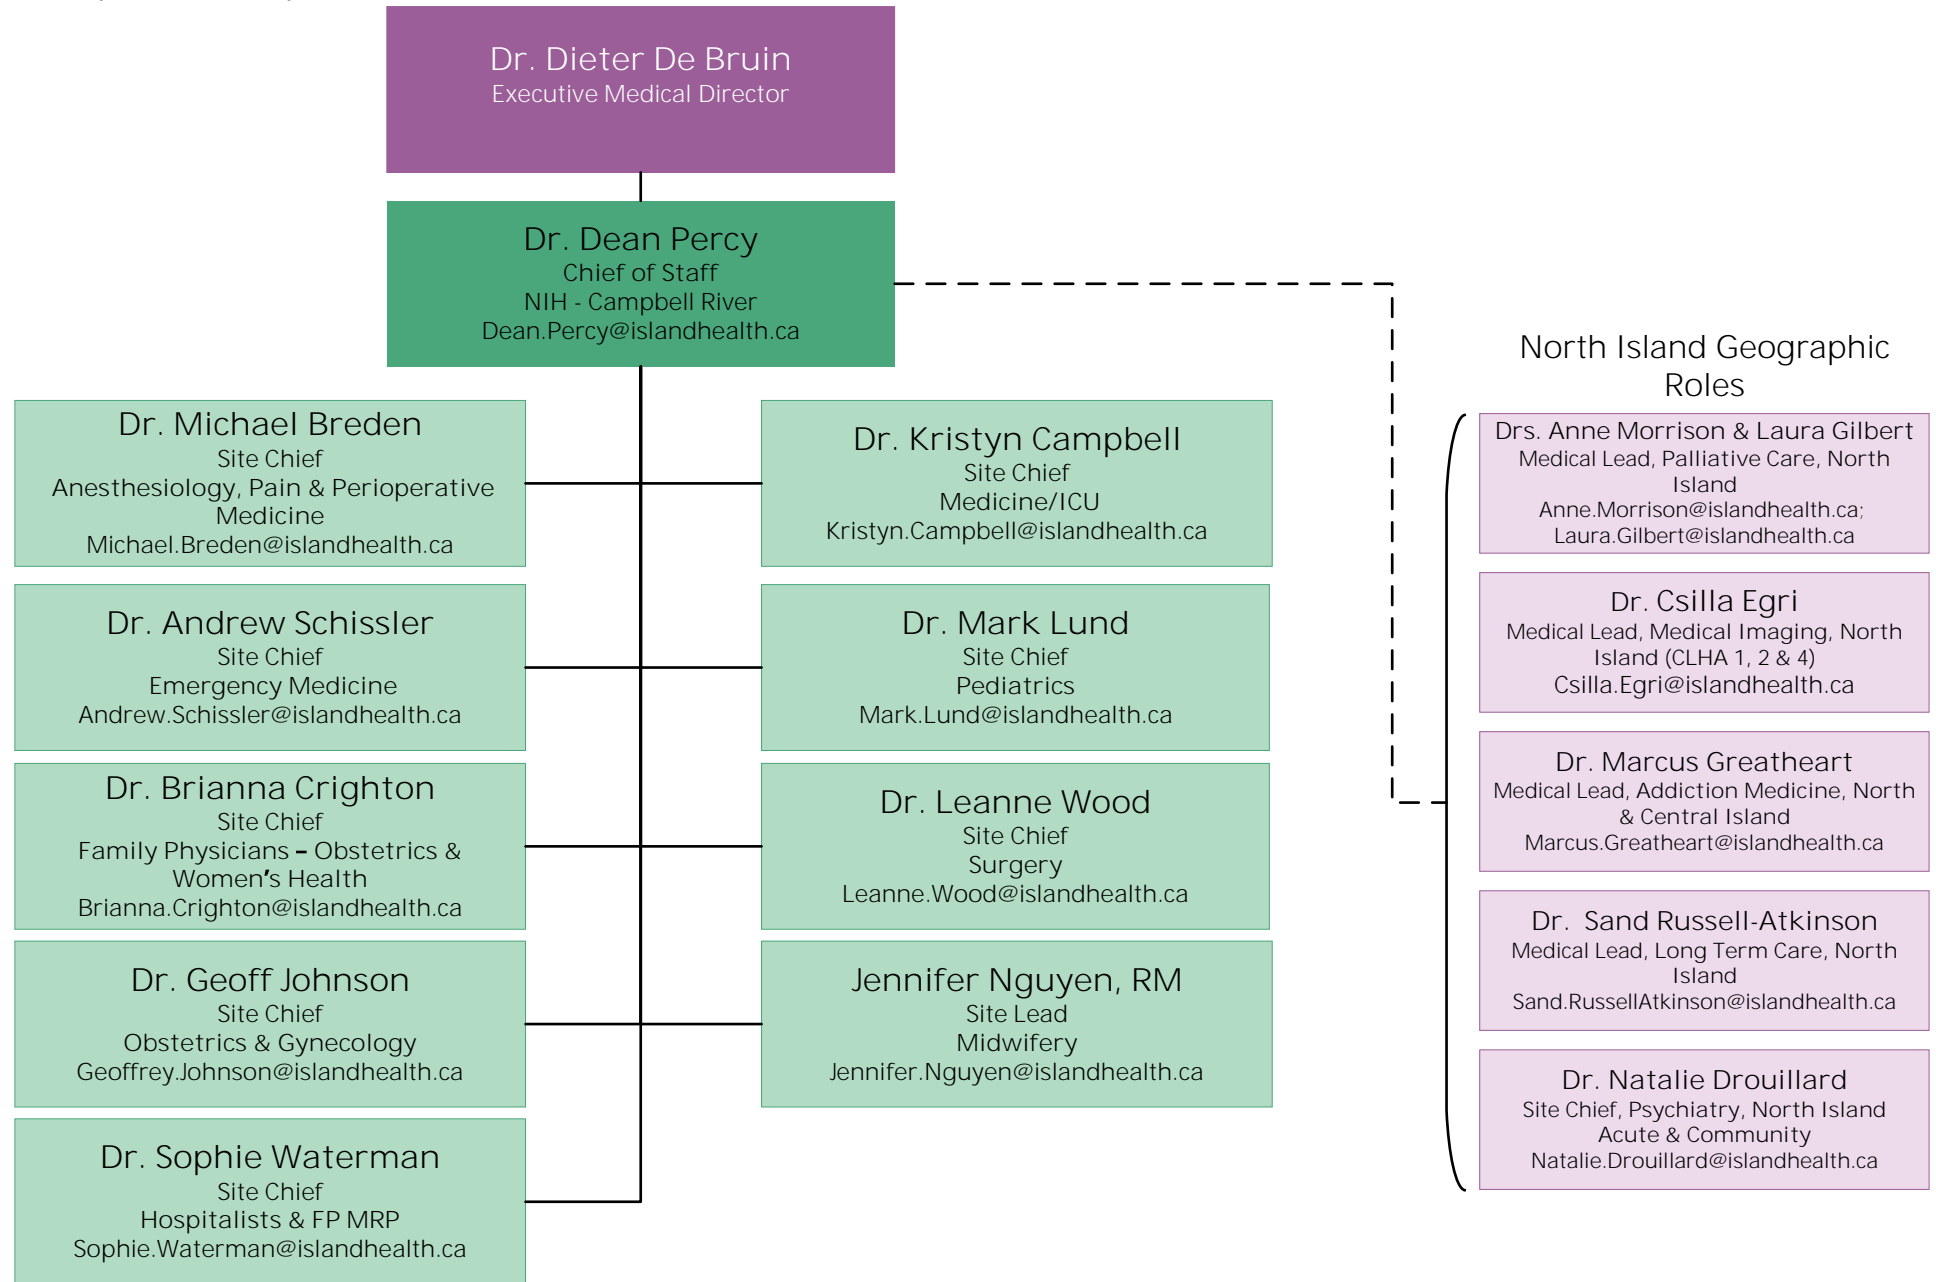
Dr. Dieter De Bruin
Executive Medical Director

Dr. Dean Percy
Chief of Staff
NIH - Campbell River
Dean.Percy@islandhealth.ca

Dr. Michael Breden
Site Chief
Anesthesiology, Pain & Perioperative Medicine
Michael.Breden@islandhealth.ca

Dr. Andrew Schissler
Site Chief
Emergency Medicine
Andrew.Schissler@islandhealth.ca

Dr. Brianna Crighton
Site Chief
Family Physicians – Obstetrics & Women's Health
Brianna.Crighton@islandhealth.ca

Dr. Geoff Johnson
Site Chief
Obstetrics & Gynecology
Geoffrey.Johnson@islandhealth.ca

Dr. Sophie Waterman
Site Chief
Hospitalists & FP MRP
Sophie.Waterman@islandhealth.ca

Dr. Kristyn Campbell
Site Chief
Medicine/ICU
Kristyn.Campbell@islandhealth.ca

Dr. Mark Lund
Site Chief
Pediatrics
Mark.Lund@islandhealth.ca

Dr. Leanne Wood
Site Chief
Surgery
Leanne.Wood@islandhealth.ca

Jennifer Nguyen, RM
Site Lead
Midwifery
Jennifer.Nguyen@islandhealth.ca

North Island Geographic Roles

Drs. Anne Morrison & Laura Gilbert
Medical Lead, Palliative Care, North Island
Anne.Morrison@islandhealth.ca;
Laura.Gilbert@islandhealth.ca

Dr. Csilla Egri
Medical Lead, Medical Imaging, North Island (CLHA 1, 2 & 4)
Csilla.Egri@islandhealth.ca

Dr. Marcus Greatheart
Medical Lead, Addiction Medicine, North & Central Island
Marcus.Greatheart@islandhealth.ca

Dr. Sand Russell-Atkinson
Medical Lead, Long Term Care, North Island
Sand.RussellAtkinson@islandhealth.ca

Dr. Natalie Drouillard
Site Chief, Psychiatry, North Island Acute & Community
Natalie.Drouillard@islandhealth.ca